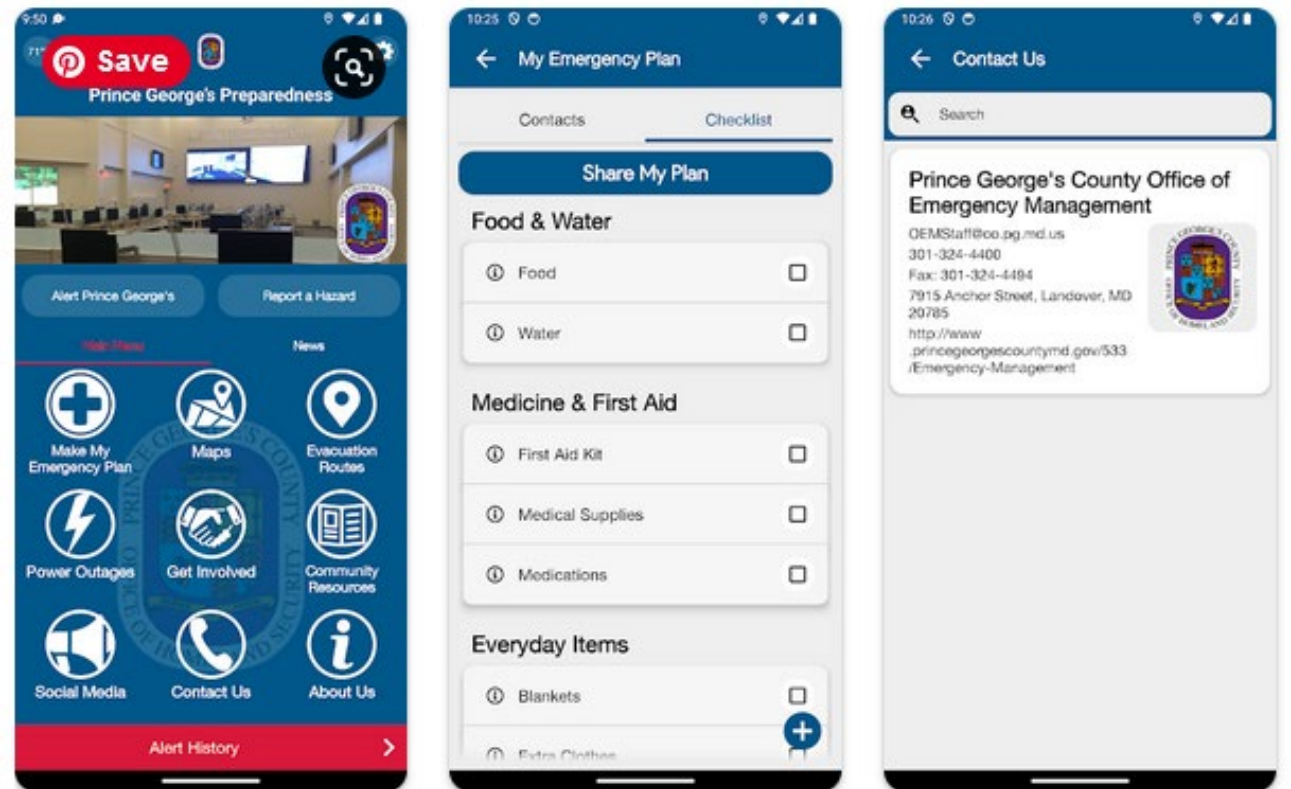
9:50

71°

Save

Prince George's Preparedness

Alert Prince George's

Report a Hazard

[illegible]

News

Make My Emergency Plan

Maps

Evacuation Routes

Power Outages

Get Involved

Community Resources

Social Media

Contact Us

About Us

Alert History

10:25

My Emergency Plan

Contacts

Checklist

Share My Plan

Food & Water

Food

Water

Medicine & First Aid

First Aid Kit

Medical Supplies

Medications

Everyday Items

Blankets

Extra Clothes

10:26

Contact Us

Search

Prince George's County Office of Emergency Management

OEMStaff@co.pg.md.us
301-324-4400
Fax: 301-324-4494
7915 Anchor Street, Landover, MD 20785
http://www.princegeorgescountymd.gov/533/Emergency-Management